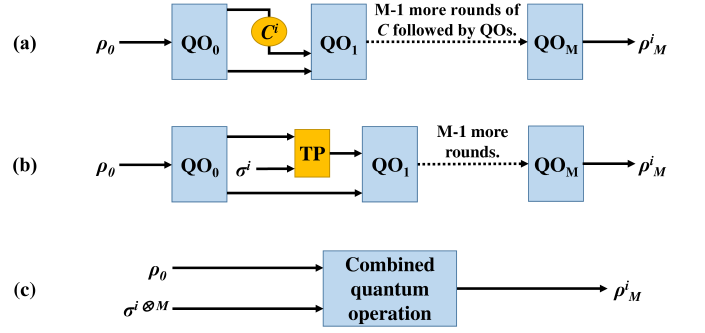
(a) $\rho_0$ $QO_0$ $C^i$ $QO_1$ M-1 more rounds of $C$ followed by QOs. $QO_M$ $\rho^i{}_M$

(b) $\rho_0$ $QO_0$ $\sigma^i$ TP $QO_1$ M-1 more rounds. $QO_M$ $\rho^i{}_M$

(c) $\rho_0$ $\sigma^{i\otimes M}$ Combined quantum operation $\rho^i{}_M$